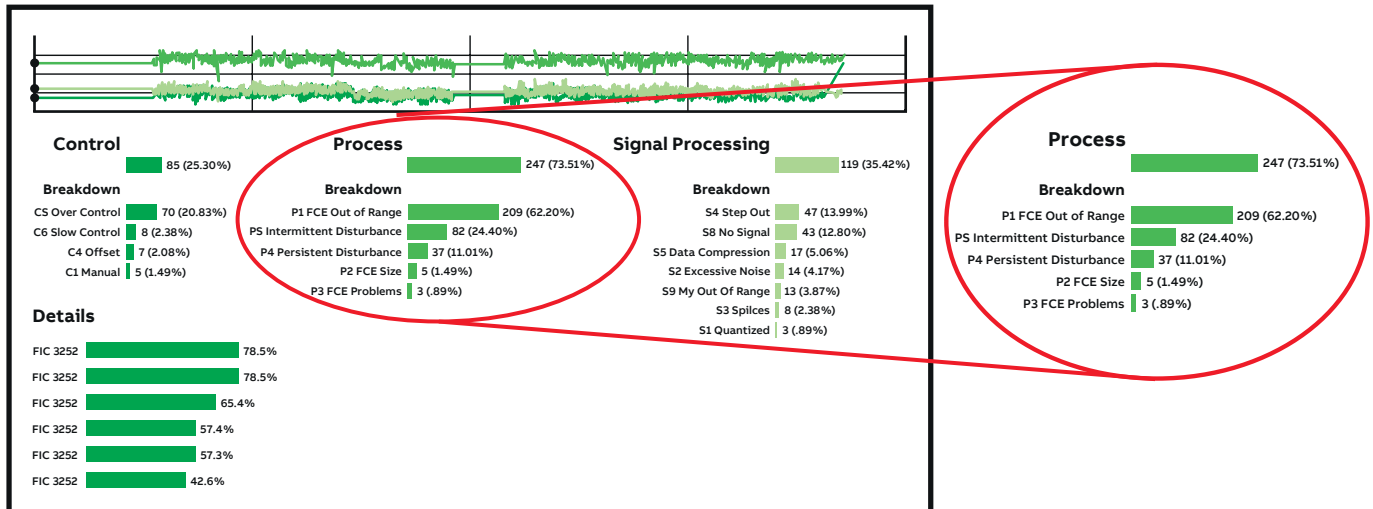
Control

85 (25.30%)

Breakdown

CS Over Control 70 (20.83%)
C6 Slow Control 8 (2.38%)
C4 Offset 7 (2.08%)
C1 Manual 5 (1.49%)

Process

247 (73.51%)

Breakdown

P1 FCE Out of Range 209 (62.20%)
PS Intermittent Disturbance 82 (24.40%)
P4 Persistent Disturbance 37 (11.01%)
P2 FCE Size 5 (1.49%)
P3 FCE Problems 3 (.89%)

Signal Processing

119 (35.42%)

Breakdown

S4 Step Out 47 (13.99%)
S8 No Signal 43 (12.80%)
S5 Data Compression 17 (5.06%)
S2 Excessive Noise 14 (4.17%)
S9 My Out Of Range 13 (3.87%)
S3 Spilces 8 (2.38%)
S1 Quantized 3 (.89%)

Details

FIC 3252 78.5%
FIC 3252 78.5%
FIC 3252 65.4%
FIC 3252 57.4%
FIC 3252 57.3%
FIC 3252 42.6%

Process

247 (73.51%)

Breakdown

P1 FCE Out of Range 209 (62.20%)
PS Intermittent Disturbance 82 (24.40%)
P4 Persistent Disturbance 37 (11.01%)
P2 FCE Size 5 (1.49%)
P3 FCE Problems 3 (.89%)